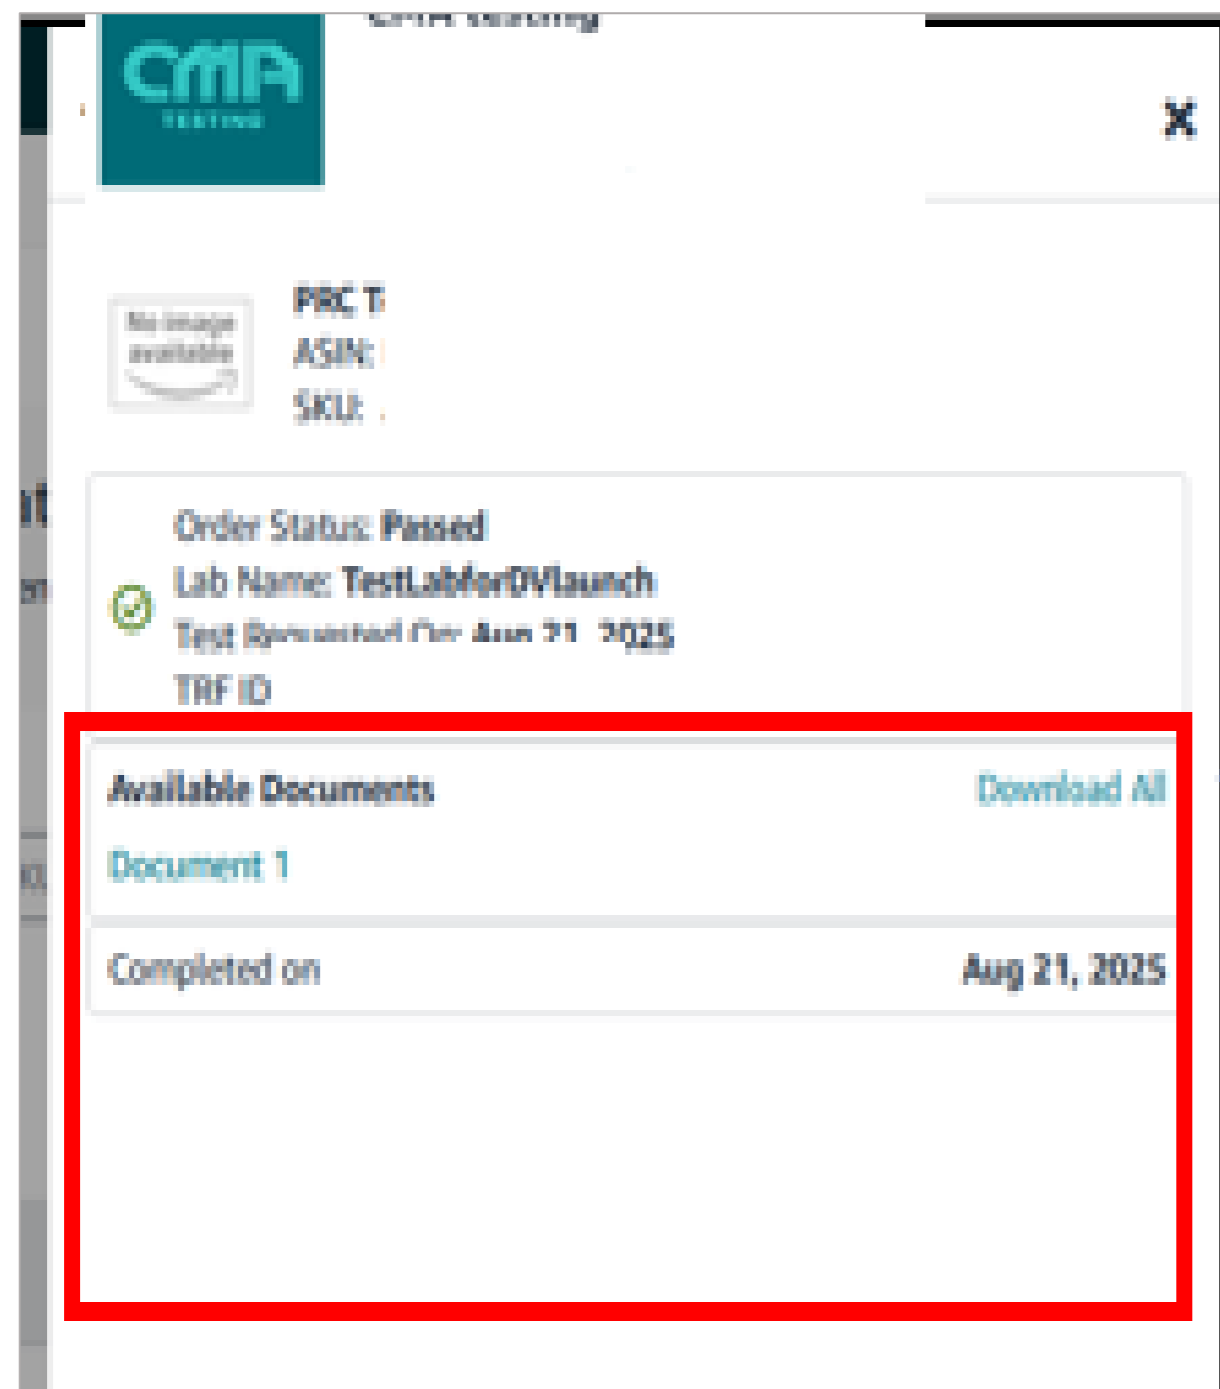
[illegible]

CMA
TESTING

X

No image available

PRC T
ASIN:
SKU:

Order Status: Passed
Lab Name: TestLabforDVlaunch
Test Requested On: Aug 21, 2025
TRF ID

Available Documents
Download All
Document 1

Completed on
Aug 21, 2025